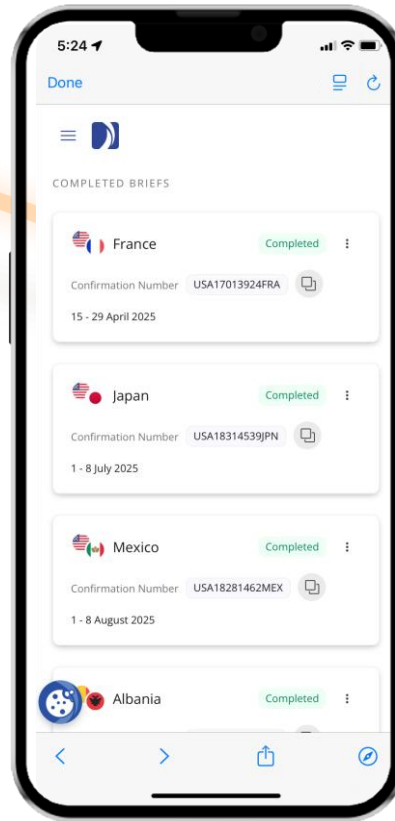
5:24

Done

COMPLETED BRIEFS

France
Completed
Confirmation Number USA17013924FRA
15 - 29 April 2025

Japan
Completed
Confirmation Number USA18314539JPN
1 - 8 July 2025

Mexico
Completed
Confirmation Number USA18281462MEX
1 - 8 August 2025

Albania
Completed